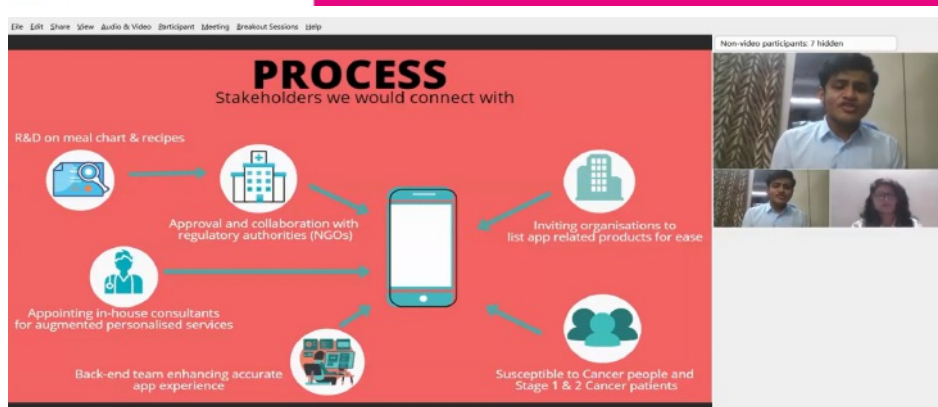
File Edit Share View Audio & Video Participant Meeting Breakout Sessions Help

Non-video participants: 7 hidden

PROCESS
Stakeholders we would connect with

R&D on meal chart & recipes

Approval and collaboration with regulatory authorities (NGOs)

Inviting organisations to list app related products for ease

Appointing in-house consultants for augmented personalised services

Back-end team enhancing accurate app experience

Susceptible to Cancer people and Stage 1 & 2 Cancer patients